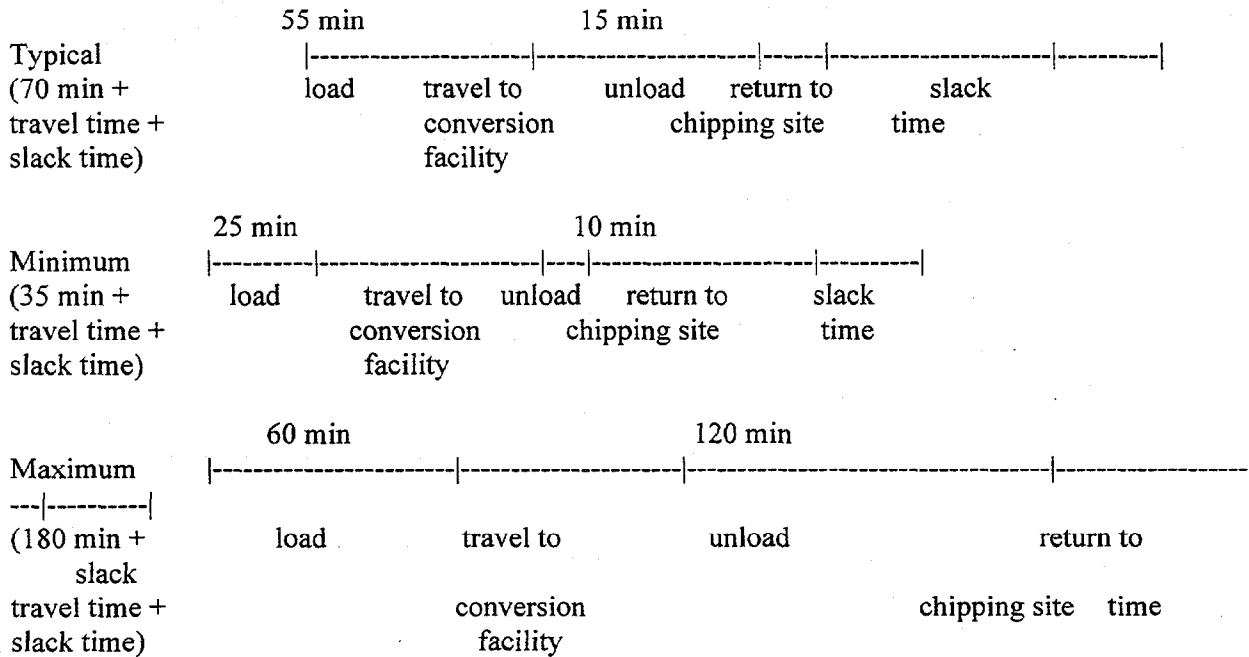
55 min 15 min

Typical
(70 min +
travel time +
slack time)

|----------------------|----------------------|------|----------------------|----------|

load travel to conversion facility unload return to chipping site slack time

25 min 10 min

Minimum
(35 min +
travel time +
slack time)

|----------|----------------------|----|----------------------|----------|

load travel to conversion facility unload return to chipping site slack time

60 min 120 min

Maximum
---|----------|
(180 min +
slack
travel time +
slack time)

|------------------------|------------------------|----------------------------------------|--------------------

load travel to conversion facility unload return to chipping site time